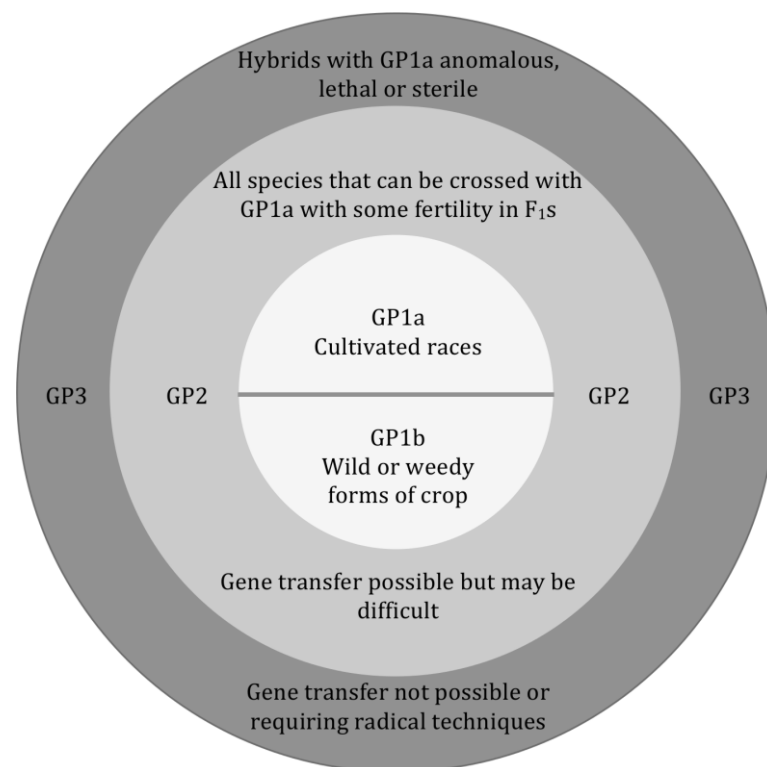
Hybrids with GP1a anomalous, lethal or sterile

All species that can be crossed with GP1a with some fertility in $F_1$s

GP1a
Cultivated races

GP3 GP2 GP2 GP3

GP1b
Wild or weedy forms of crop

Gene transfer possible but may be difficult

Gene transfer not possible or requiring radical techniques